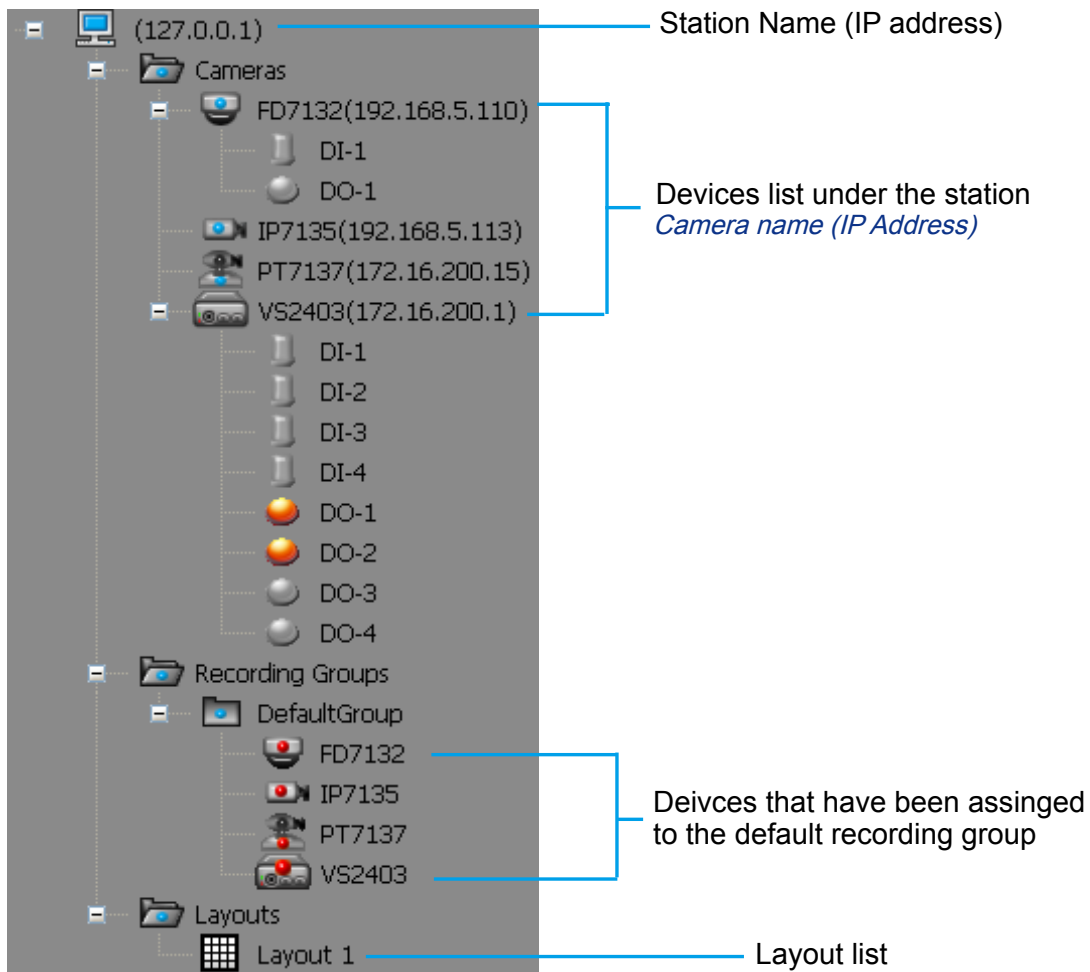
(127.0.0.1)
Station Name (IP address)
Cameras
FD7132(192.168.5.110)
DI-1
DO-1
IP7135(192.168.5.113)
PT7137(172.16.200.15)
VS2403(172.16.200.1)
DI-1
DI-2
DI-3
DI-4
DO-1
DO-2
DO-3
DO-4
Devices list under the station
Camera name (IP Address)
Recording Groups
DefaultGroup
FD7132
IP7135
PT7137
VS2403
Deivces that have been assinged to the default recording group
Layouts
Layout 1
Layout list